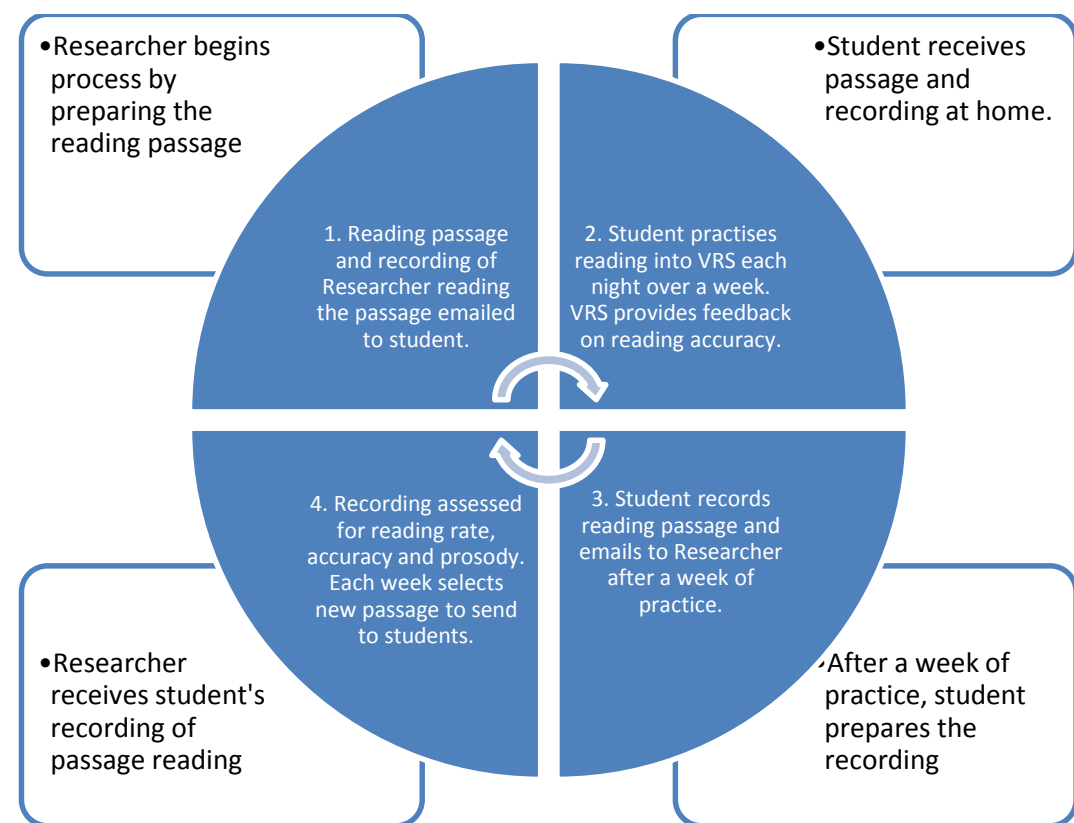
•Researcher begins process by preparing the reading passage

•Student receives passage and recording at home.

1. Reading passage and recording of Researcher reading the passage emailed to student.

2. Student practises reading into VRS each night over a week. VRS provides feedback on reading accuracy.

4. Recording assessed for reading rate, accuracy and prosody. Each week selects new passage to send to students.

3. Student records reading passage and emails to Researcher after a week of practice.

•Researcher receives student's recording of passage reading

•After a week of practice, student prepares the recording